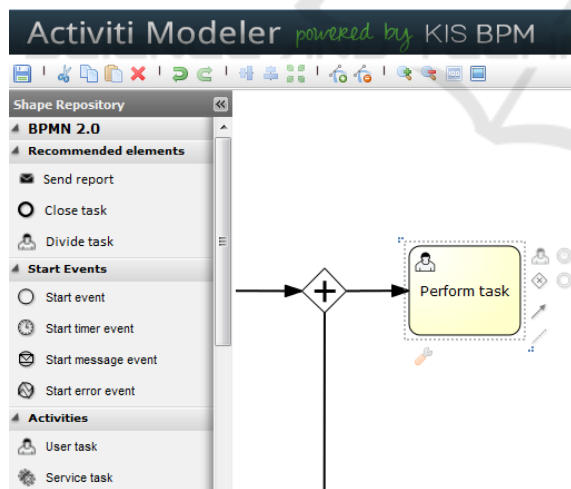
Activiti Modeler powered by KIS BPM

Shape Repository

BPMN 2.0

Recommended elements

Send report

Close task

Divide task

Start Events

Start event

Start timer event

Start message event

Start error event

Activities

User task

Service task

Perform task